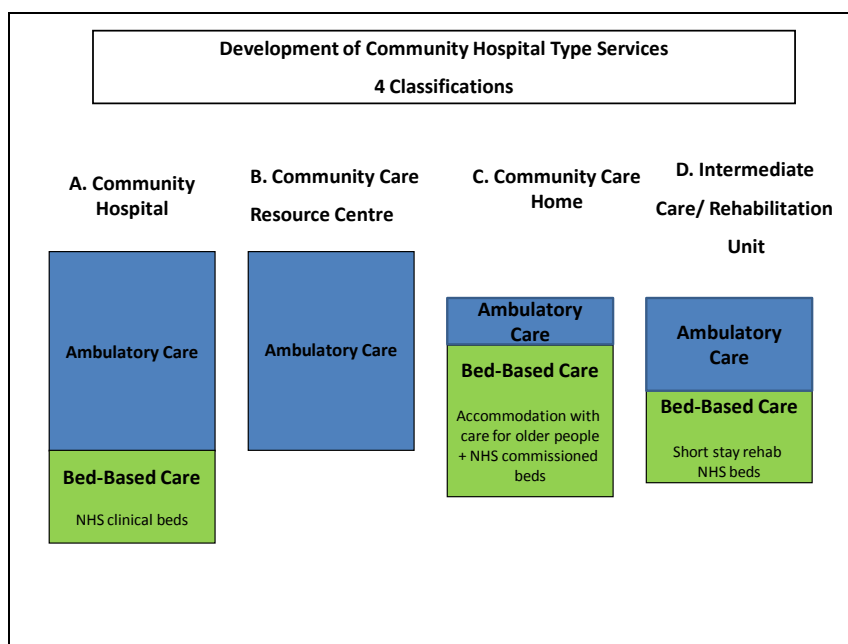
Development of Community Hospital Type Services

4 Classifications

A. Community Hospital

Ambulatory Care

Bed-Based Care

NHS clinical beds

B. Community Care Resource Centre

Ambulatory Care

C. Community Care Home

Ambulatory Care

Bed-Based Care

Accommodation with care for older people + NHS commissioned beds

D. Intermediate Care/ Rehabilitation Unit

Ambulatory Care

Bed-Based Care

Short stay rehab NHS beds